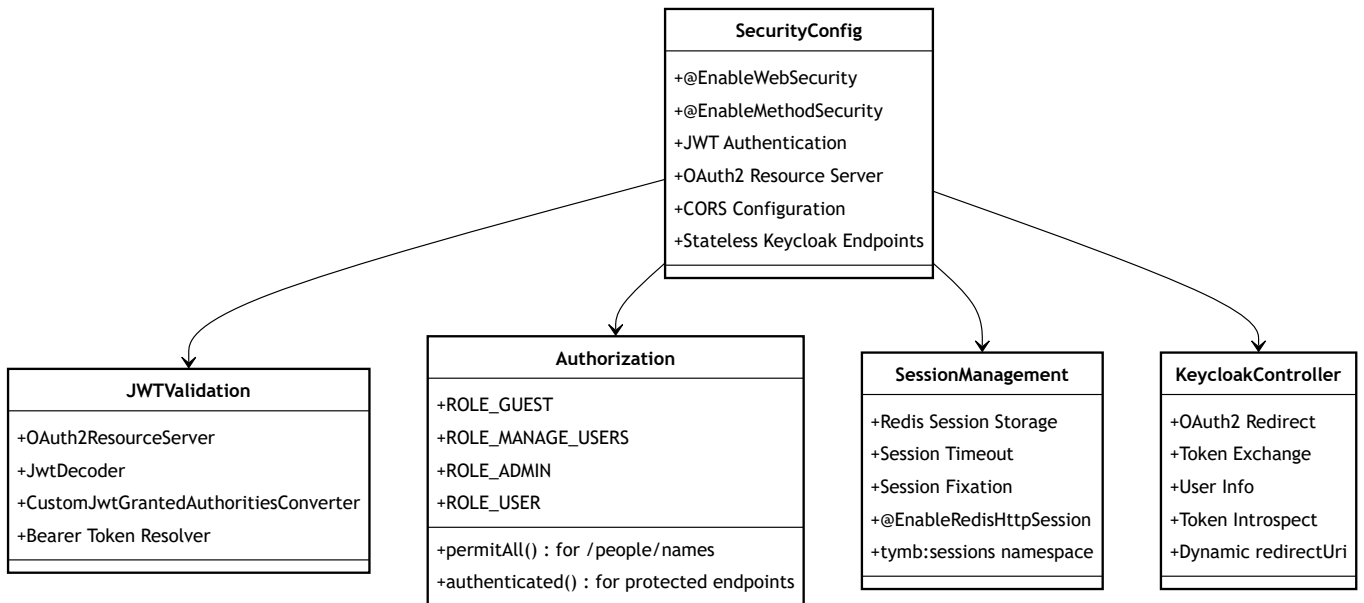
SecurityConfig

+@EnableWebSecurity
+@EnableMethodSecurity
+JWT Authentication
+OAuth2 Resource Server
+CORS Configuration
+Stateless Keycloak Endpoints

JWTValidation

+OAuth2ResourceServer
+JwtDecoder
+CustomJwtGrantedAuthoritiesConverter
+Bearer Token Resolver

Authorization

+ROLE_GUEST
+ROLE_MANAGE_USERS
+ROLE_ADMIN
+ROLE_USER

+permitAll() : for /people/names
+authenticated() : for protected endpoints

SessionManagement

+Redis Session Storage
+Session Timeout
+Session Fixation
+@EnableRedisHttpSession
+tymb:sessions namespace

KeycloakController

+OAuth2 Redirect
+Token Exchange
+User Info
+Token Introspect
+Dynamic redirectUri